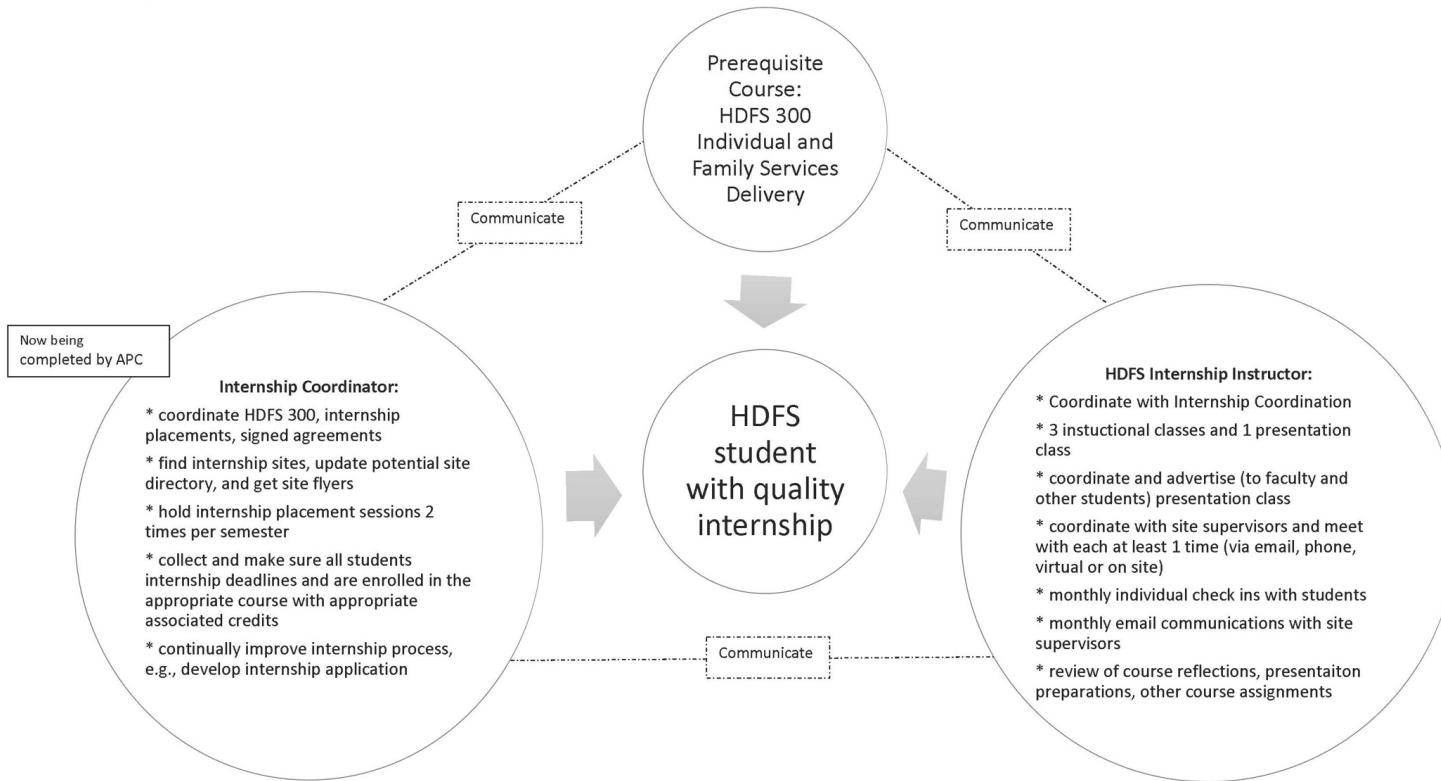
Prerequisite Course: HDFS 300 Individual and Family Services Delivery

Communicate

Communicate

Now being completed by APC

Internship Coordinator:

* coordinate HDFS 300, internship placements, signed agreements

* find internship sites, update potential site directory, and get site flyers

* hold internship placement sessions 2 times per semester

* collect and make sure all students internship deadlines and are enrolled in the appropriate course with appropriate associated credits

* continually improve internship process, e.g., develop internship application

HDFS student with quality internship

HDFS Internship Instructor:

* Coordinate with Internship Coordination

* 3 instuctional classes and 1 presentation class

* coordinate and advertise (to faculty and other students) presentation class

* coordinate with site supervisors and meet with each at least 1 time (via email, phone, virtual or on site)

* monthly individual check ins with students

* monthly email communications with site supervisors

* review of course reflections, presentaiton preparations, other course assignments

Communicate